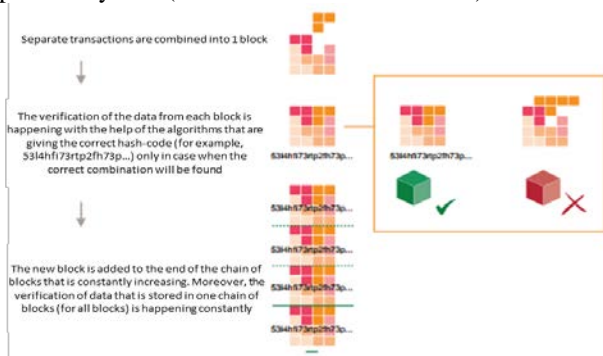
Separate transactions are combined into 1 block

The verification of the data from each block is happening with the help of the algorithms that are giving the correct hash-code (for example, 53l4hfi73rtp2fh73p...) only in case when the correct combination will be found

53l4hfi73rtp2fh73p...

53l4hfi73rtp2fh73p...

53l4hfi73rtp2fh73p...

53l4hfi73rtp2fh73p...

53l4hfi73rtp2fh73p...

53l4hfi73rtp2fh73p...

53l4hfi73rtp2fh73p...

The new block is added to the end of the chain of blocks that is constantly increasing. Moreover, the verification of data that is stored in one chain of blocks (for all blocks) is happening constantly